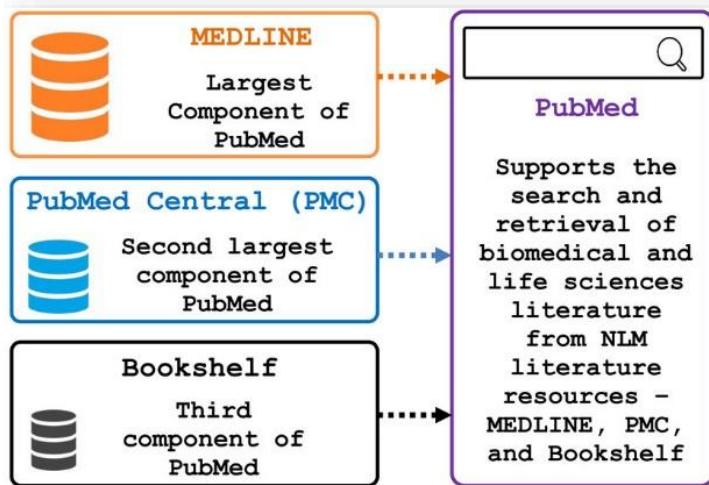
MEDLINE

Largest Component of PubMed

PubMed Central (PMC)

Second largest component of PubMed

Bookshelf

Third component of PubMed

PubMed

Supports the search and retrieval of biomedical and life sciences literature from NLM literature resources – MEDLINE, PMC, and Bookshelf